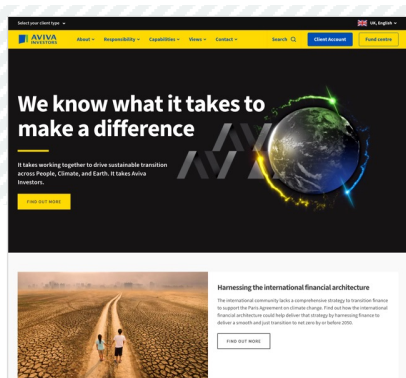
Select your client type

UK, English

AVIVA INVESTORS

About

Responsibility

Capabilities

Views

Contact

Search

Client Account

Fund centre

We know what it takes to make a difference

It takes working together to drive sustainable transition across People, Climate, and Earth. It takes Aviva Investors.

FIND OUT MORE

Harnessing the international financial architecture

The international community lacks a comprehensive strategy to transition finance to support the Paris Agreement on climate change. Find out how the international financial architecture could help deliver that strategy by harnessing finance to deliver a smooth and just transition to net zero by or before 2050.

FIND OUT MORE